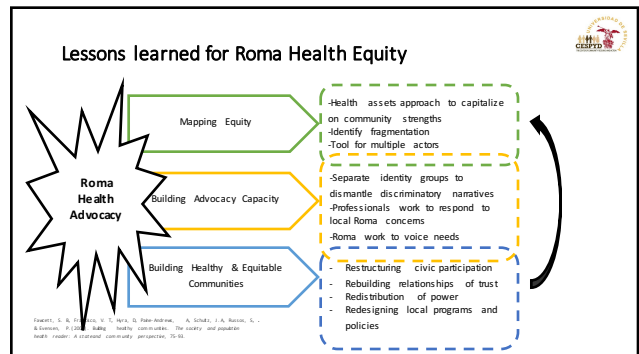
Lessons learned for Roma Health Equity

UNIVERSIDAD DE SEVILLA
CESPYD

Roma Health Advocacy

Mapping Equity

-Health assets approach to capitalize on community strengths
-Identify fragmentation
-Tool for multiple actors

Building Advocacy Capacity

-Separate identity groups to dismantle discriminatory narratives
-Professionals work to respond to local Roma concerns
-Roma work to voice needs

Building Healthy & Equitable Communities

- Restructuring civic participation
- Rebuilding relationships of trust
- Redistribution of power
- Redesigning local programs and policies

Fawcett, S. B., Fr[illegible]isco, V. T., Hyra, D., Paine-Andrews, A., Schultz, J. A., Russos, S., ... & Evensen, P. (20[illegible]). Building healthy communities. The society and population health reader: A state and community perspective, 75-93.